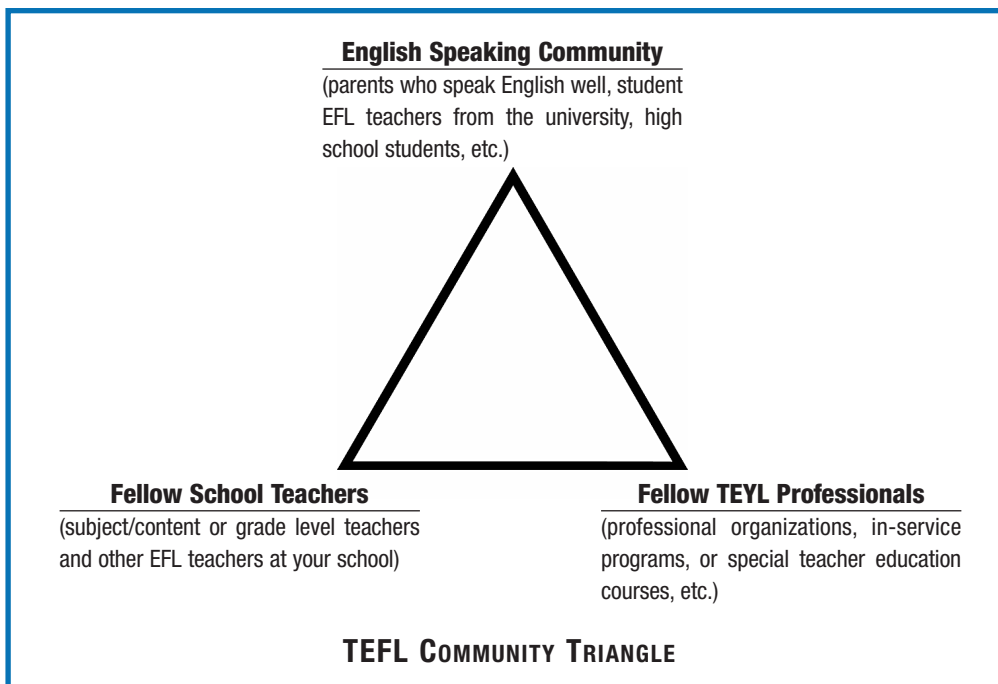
English Speaking Community
(parents who speak English well, student EFL teachers from the university, high school students, etc.)

Fellow School Teachers
(subject/content or grade level teachers and other EFL teachers at your school)

Fellow TEYL Professionals
(professional organizations, in-service programs, or special teacher education courses, etc.)

TEFL COMMUNITY TRIANGLE